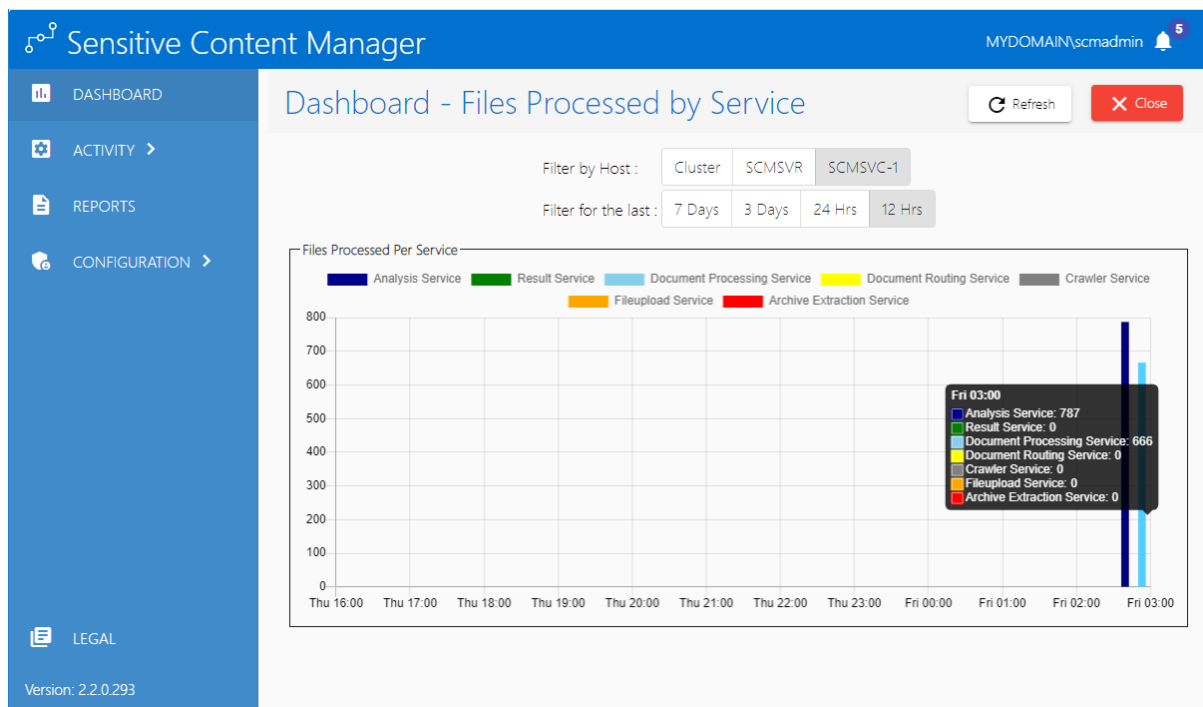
Sensitive Content Manager

MYDOMAIN\scmadmin 5

DASHBOARD

ACTIVITY >

REPORTS

CONFIGURATION >

LEGAL

Version: 2.2.0.293

Dashboard - Files Processed by Service

Refresh

Close

Filter by Host : Cluster SCMSVR SCMSVC-1

Filter for the last : 7 Days 3 Days 24 Hrs 12 Hrs

Files Processed Per Service

Analysis Service Result Service Document Processing Service Document Routing Service Crawler Service Fileupload Service Archive Extraction Service

800
700
600
500
400
300
200
100
0

Thu 16:00 Thu 17:00 Thu 18:00 Thu 19:00 Thu 20:00 Thu 21:00 Thu 22:00 Thu 23:00 Fri 00:00 Fri 01:00 Fri 02:00 Fri 03:00

Fri 03:00
Analysis Service: 787
Result Service: 0
Document Processing Service: 666
Document Routing Service: 0
Crawler Service: 0
Fileupload Service: 0
Archive Extraction Service: 0